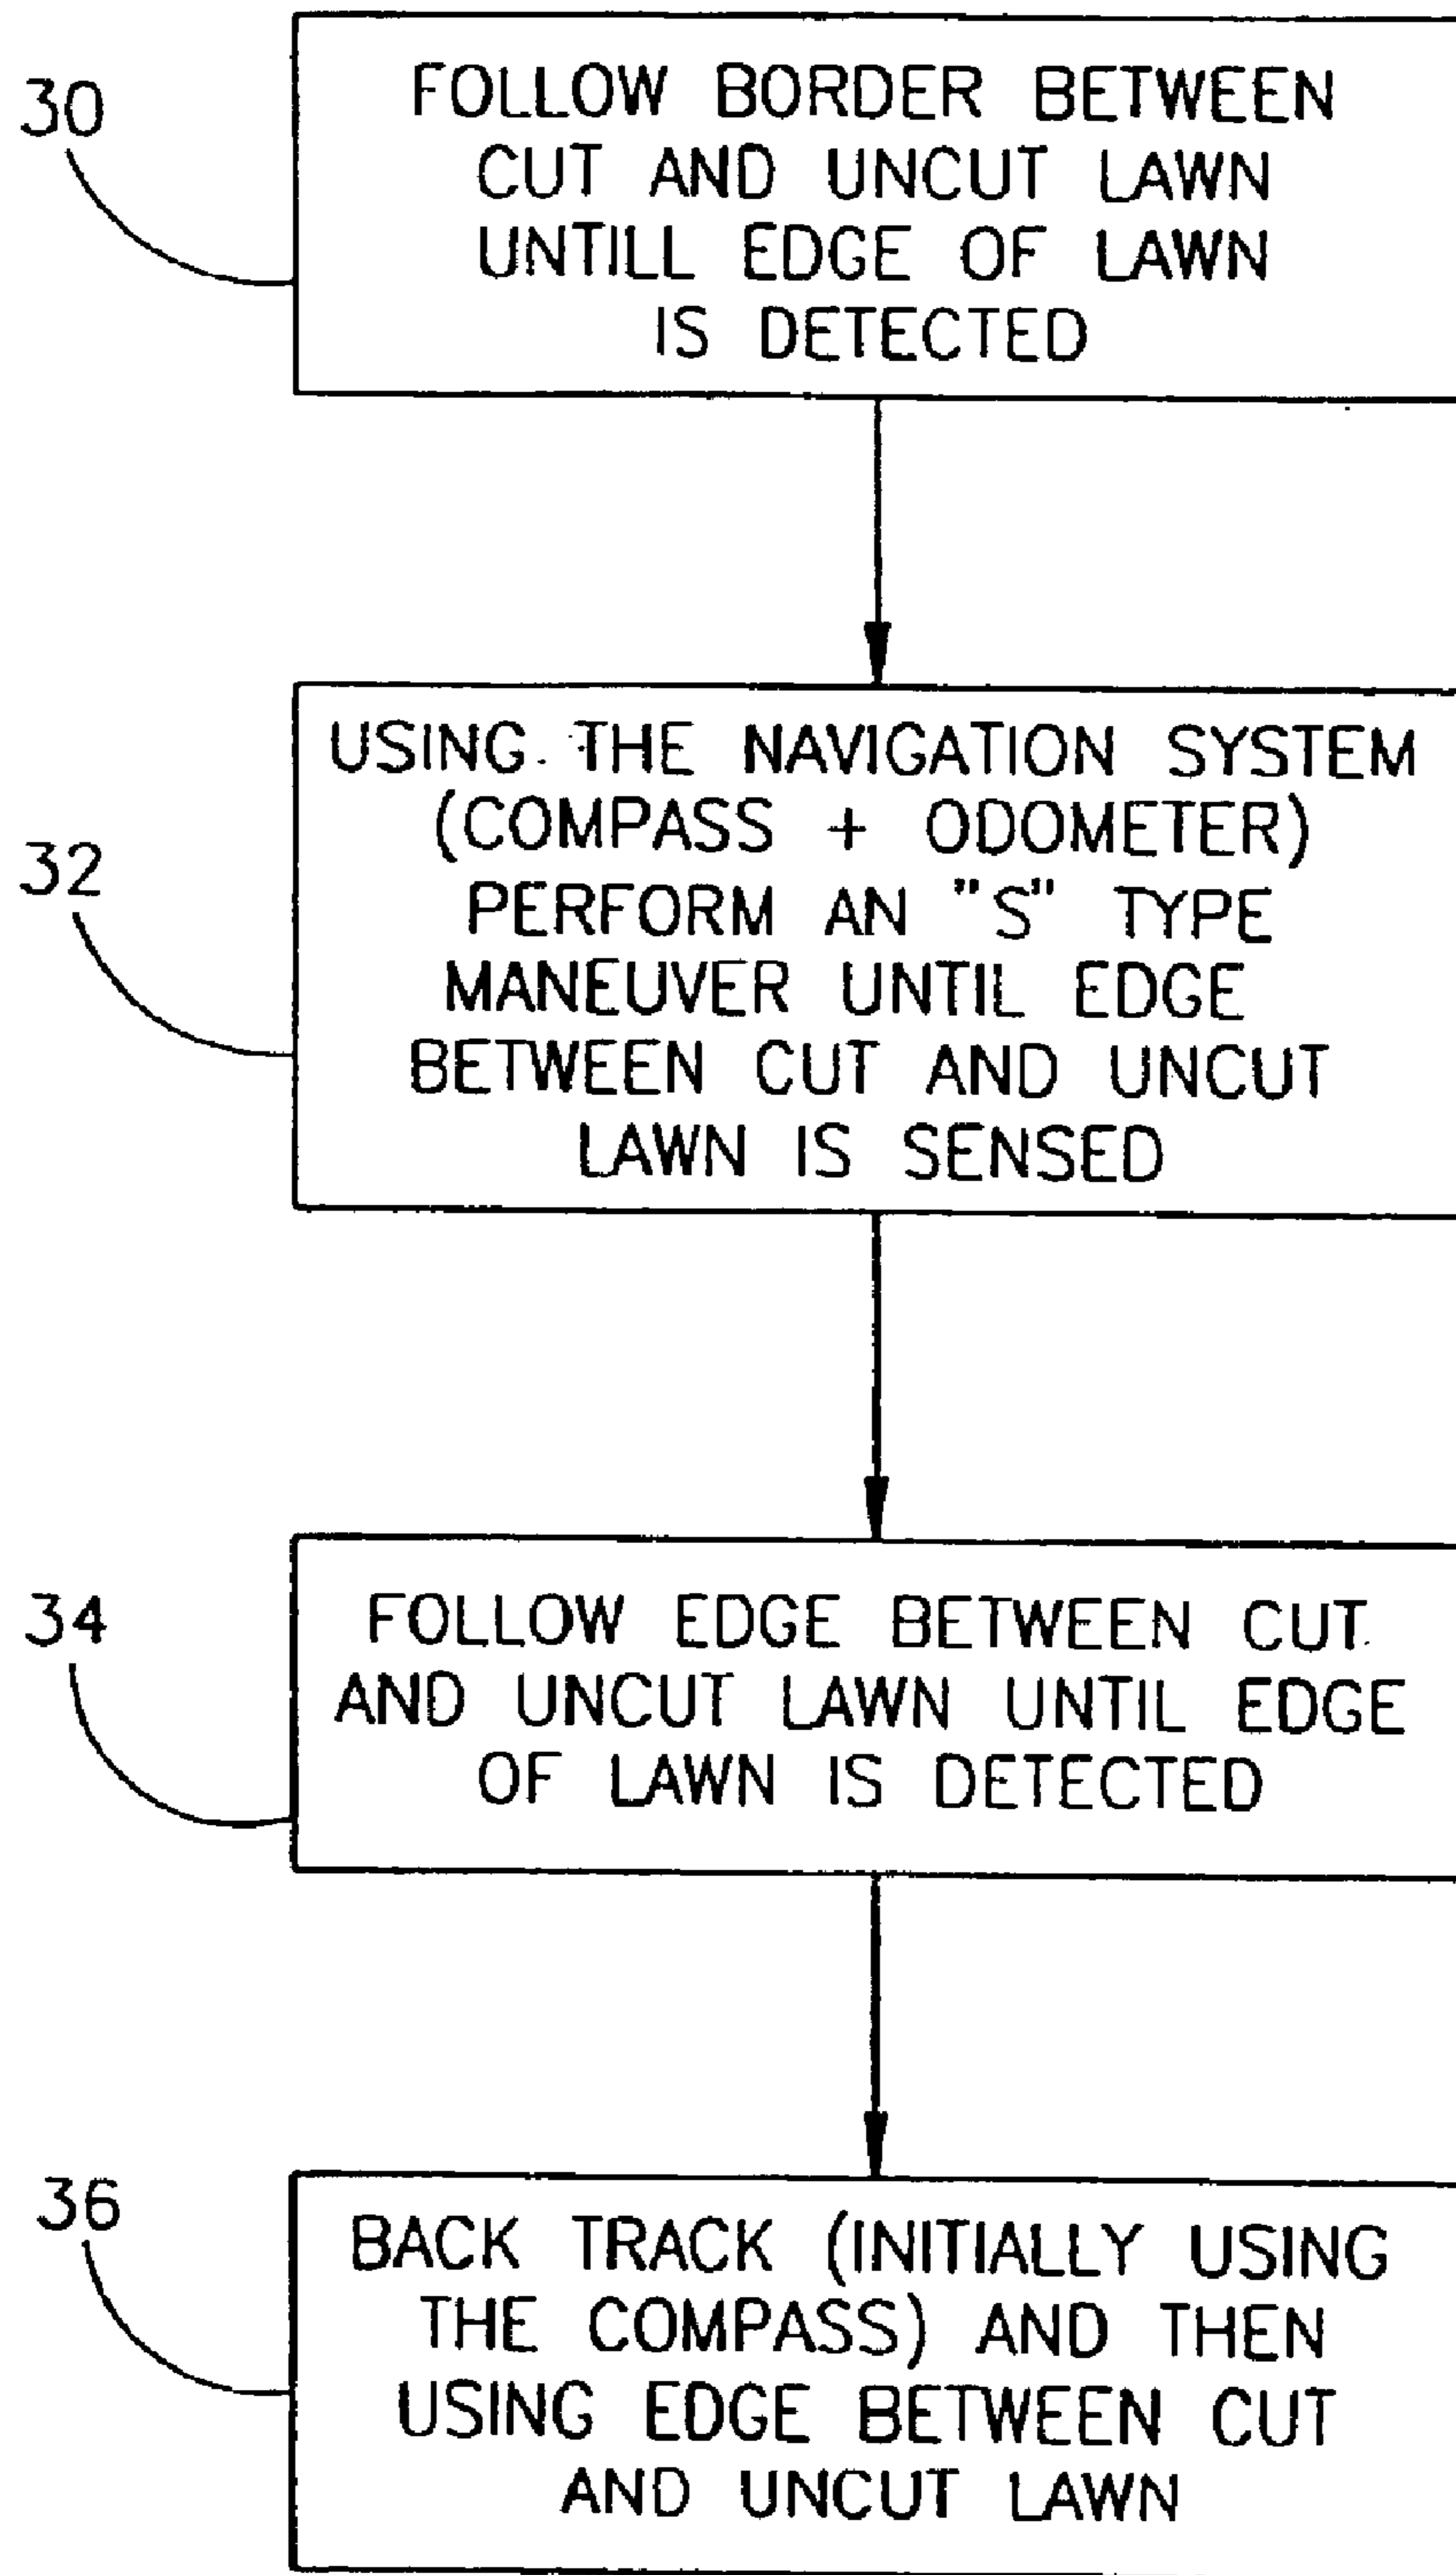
30

FOLLOW BORDER BETWEEN CUT AND UNCUT LAWN UNTILL EDGE OF LAWN IS DETECTED

32

USING THE NAVIGATION SYSTEM (COMPASS + ODOMETER) PERFORM AN "S" TYPE MANEUVER UNTIL EDGE BETWEEN CUT AND UNCUT LAWN IS SENSED

34

FOLLOW EDGE BETWEEN CUT AND UNCUT LAWN UNTIL EDGE OF LAWN IS DETECTED

36

BACK TRACK (INITIALLY USING THE COMPASS) AND THEN USING EDGE BETWEEN CUT AND UNCUT LAWN